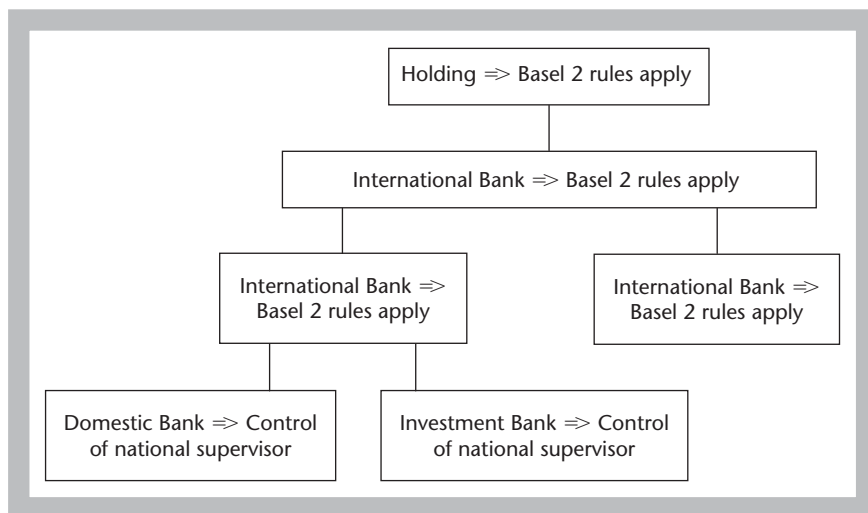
Holding $\Rightarrow$ Basel 2 rules apply

International Bank $\Rightarrow$ Basel 2 rules apply

International Bank $\Rightarrow$ Basel 2 rules apply

International Bank $\Rightarrow$ Basel 2 rules apply

Domestic Bank $\Rightarrow$ Control of national supervisor

Investment Bank $\Rightarrow$ Control of national supervisor